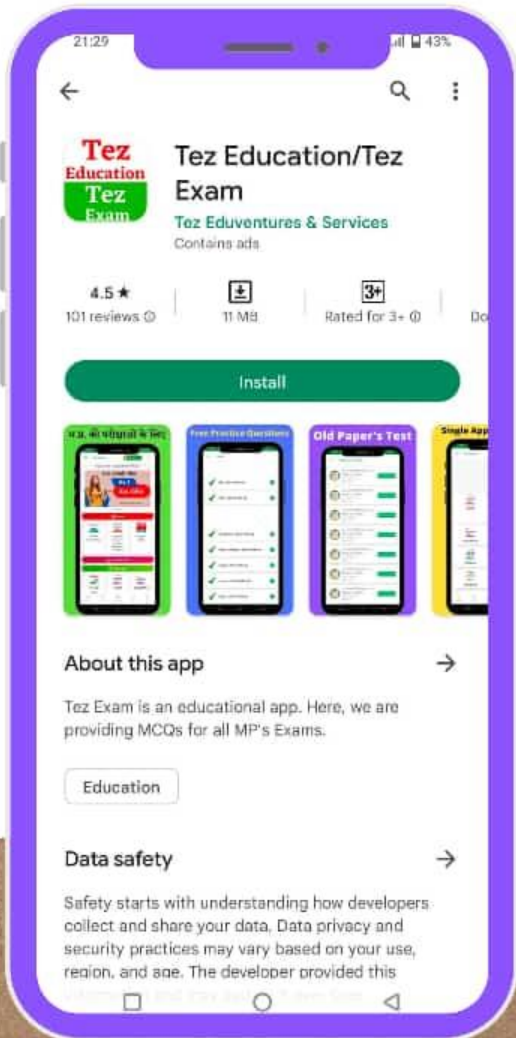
21:29 43%

Tez Education Tez Exam

Tez Education/Tez Exam

Tez Eduventures & Services

Contains ads

4.5 ★
101 reviews

11 MB

3+
Rated for 3+

Do

Install

म.प्र. की परीक्षाओं के लिए

Free Practice Questions

Old Paper's Test

Single App

About this app

Tez Exam is an educational app. Here, we are providing MCQs for all MP's Exams.

Education

Data safety

Safety starts with understanding how developers collect and share your data. Data privacy and security practices may vary based on your use, region, and age. The developer provided this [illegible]